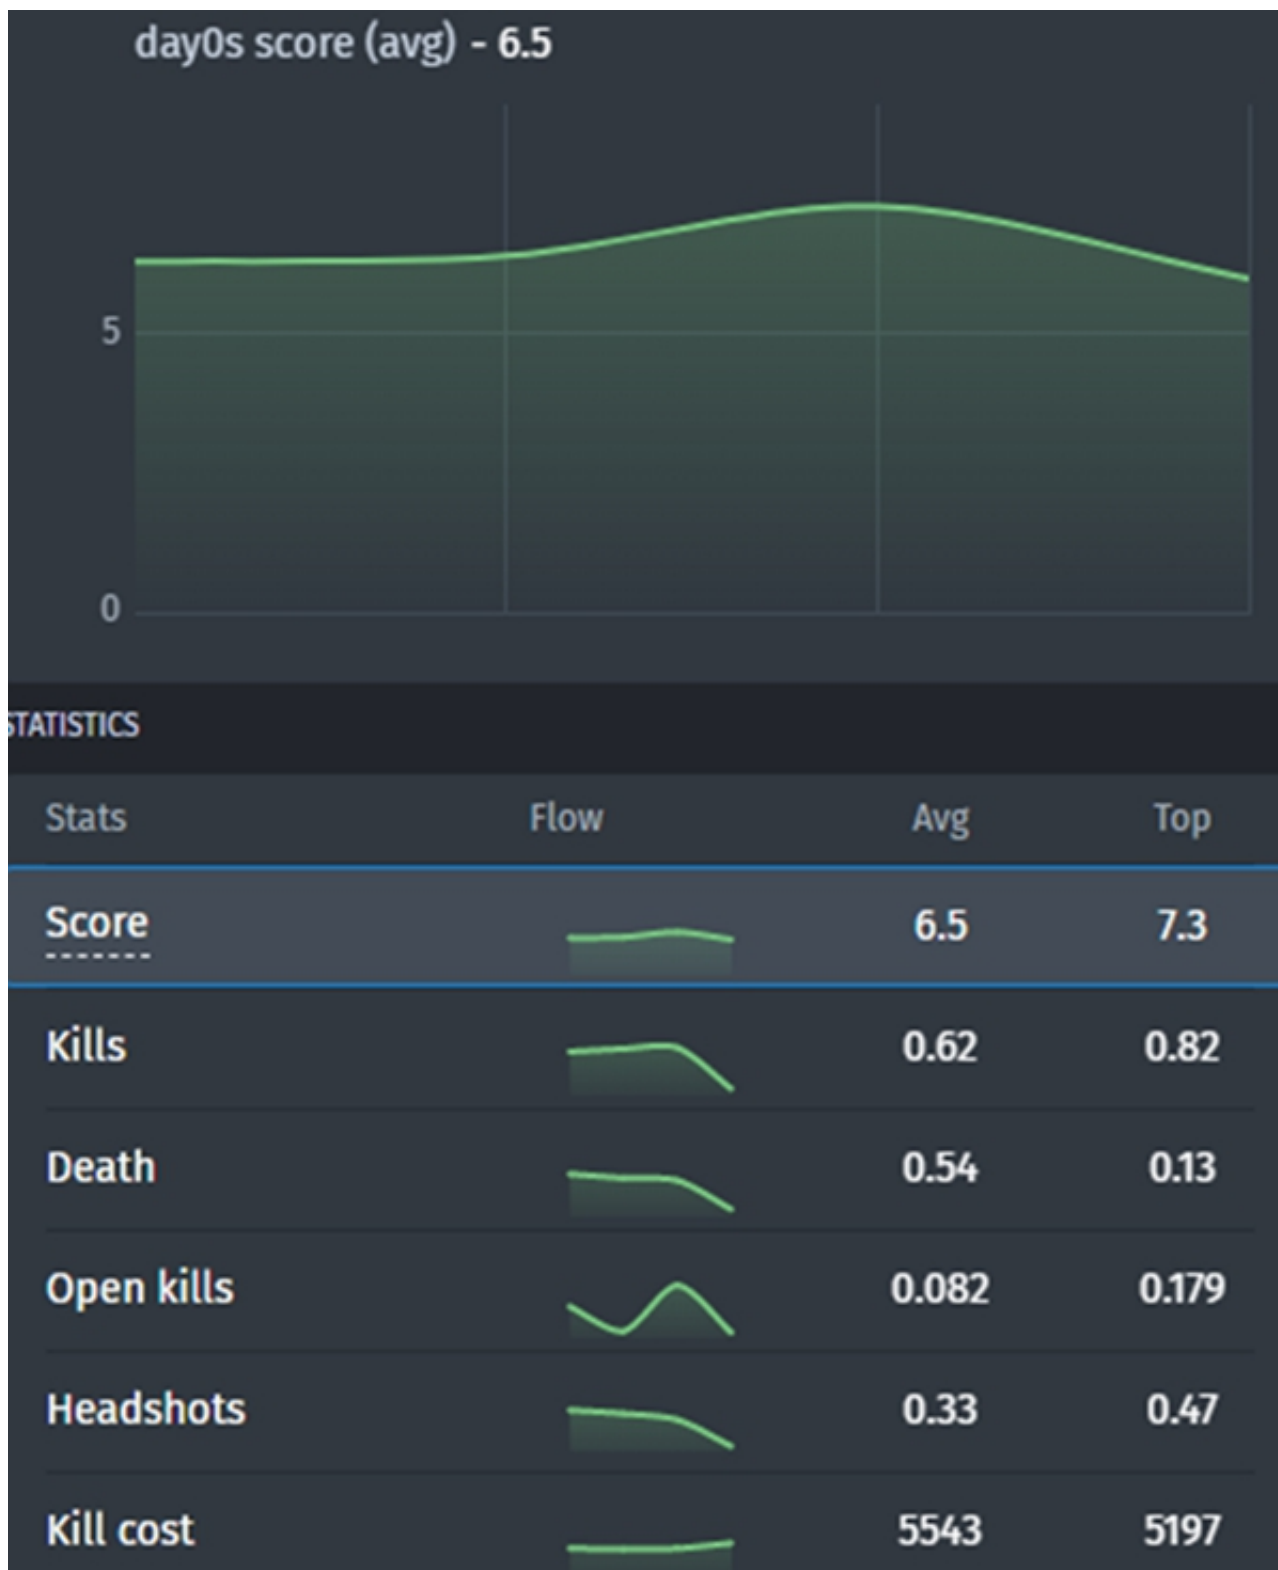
day0s score (avg) - 6.5

5

0

STATISTICS

| Stats | Flow | Avg | Top |
|---|---|---|---|
| Score | | 6.5 | 7.3 |
| Kills | | 0.62 | 0.82 |
| Death | | 0.54 | 0.13 |
| Open kills | | 0.082 | 0.179 |
| Headshots | | 0.33 | 0.47 |
| Kill cost | | 5543 | 5197 |